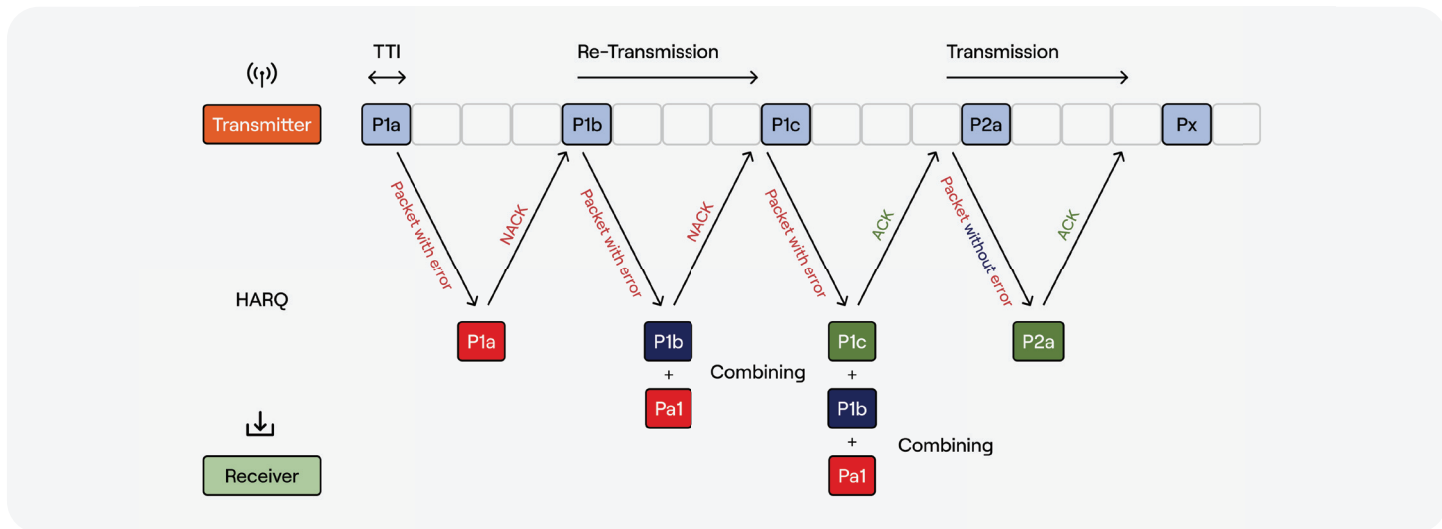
TTI

Re-Transmission

Transmission

Transmitter

P1a

P1b

P1c

P2a

Px

Packet with error

NACK

Packet with error

NACK

Packet with error

ACK

Packet without error

ACK

HARQ

P1a

P1b

+

Pa1

Combining

P1c

+

P1b

+

Pa1

Combining

P2a

Receiver